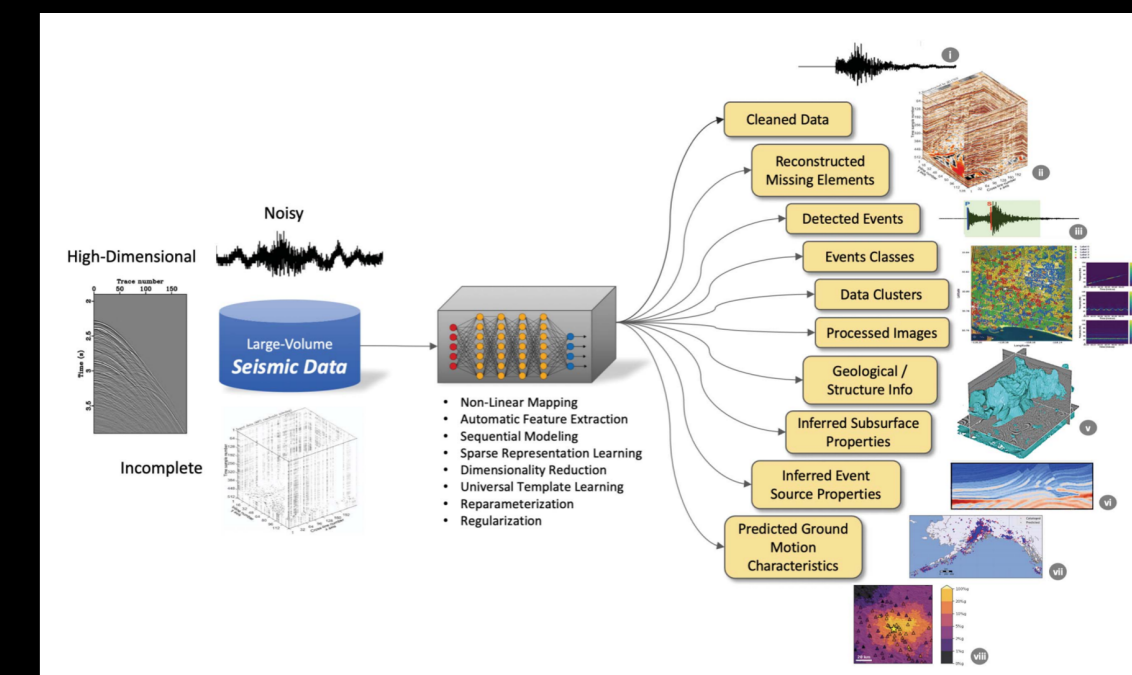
Noisy

High-Dimensional

Trace number
0 50 100 150

Time (s)

Large-Volume
Seismic Data

Incomplete

- Non-Linear Mapping
- Automatic Feature Extraction
- Sequential Modeling
- Sparse Representation Learning
- Dimensionality Reduction
- Universal Template Learning
- Reparameterization
- Regularization

Cleaned Data

Reconstructed Missing Elements

Detected Events

Events Classes

Data Clusters

Processed Images

Geological / Structure Info

Inferred Subsurface Properties

Inferred Event Source Properties

Predicted Ground Motion Characteristics

i

ii

iii

iv

v

vi

vii

viii